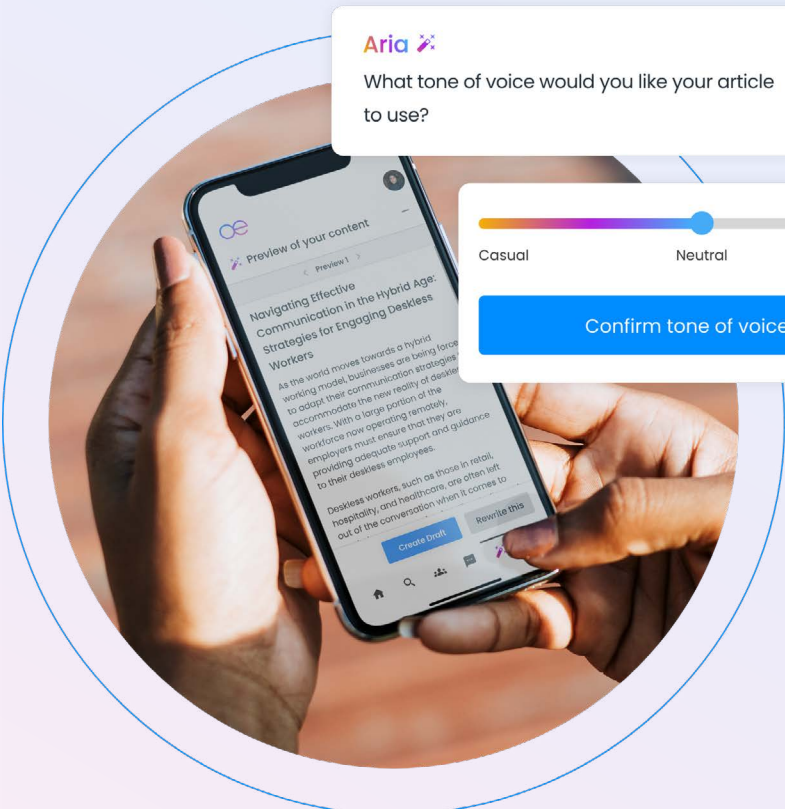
Aria

What tone of voice would you like your article to use?

Casual

Neutral

Confirm tone of voice

Preview of your content

Preview 1

Navigating Effective Communication in the Hybrid Age: Strategies for Engaging Deskless Workers

As the world moves towards a hybrid working model, businesses are being forced to adapt their communication strategies to accommodate the new reality of deskless workers. With a large portion of the workforce now operating remotely, employers must ensure that they are providing adequate support and guidance to their deskless employees.

Deskless workers, such as those in retail, hospitality, and healthcare, are often left out of the conversation when it comes to

Create Draft

Rewrite this